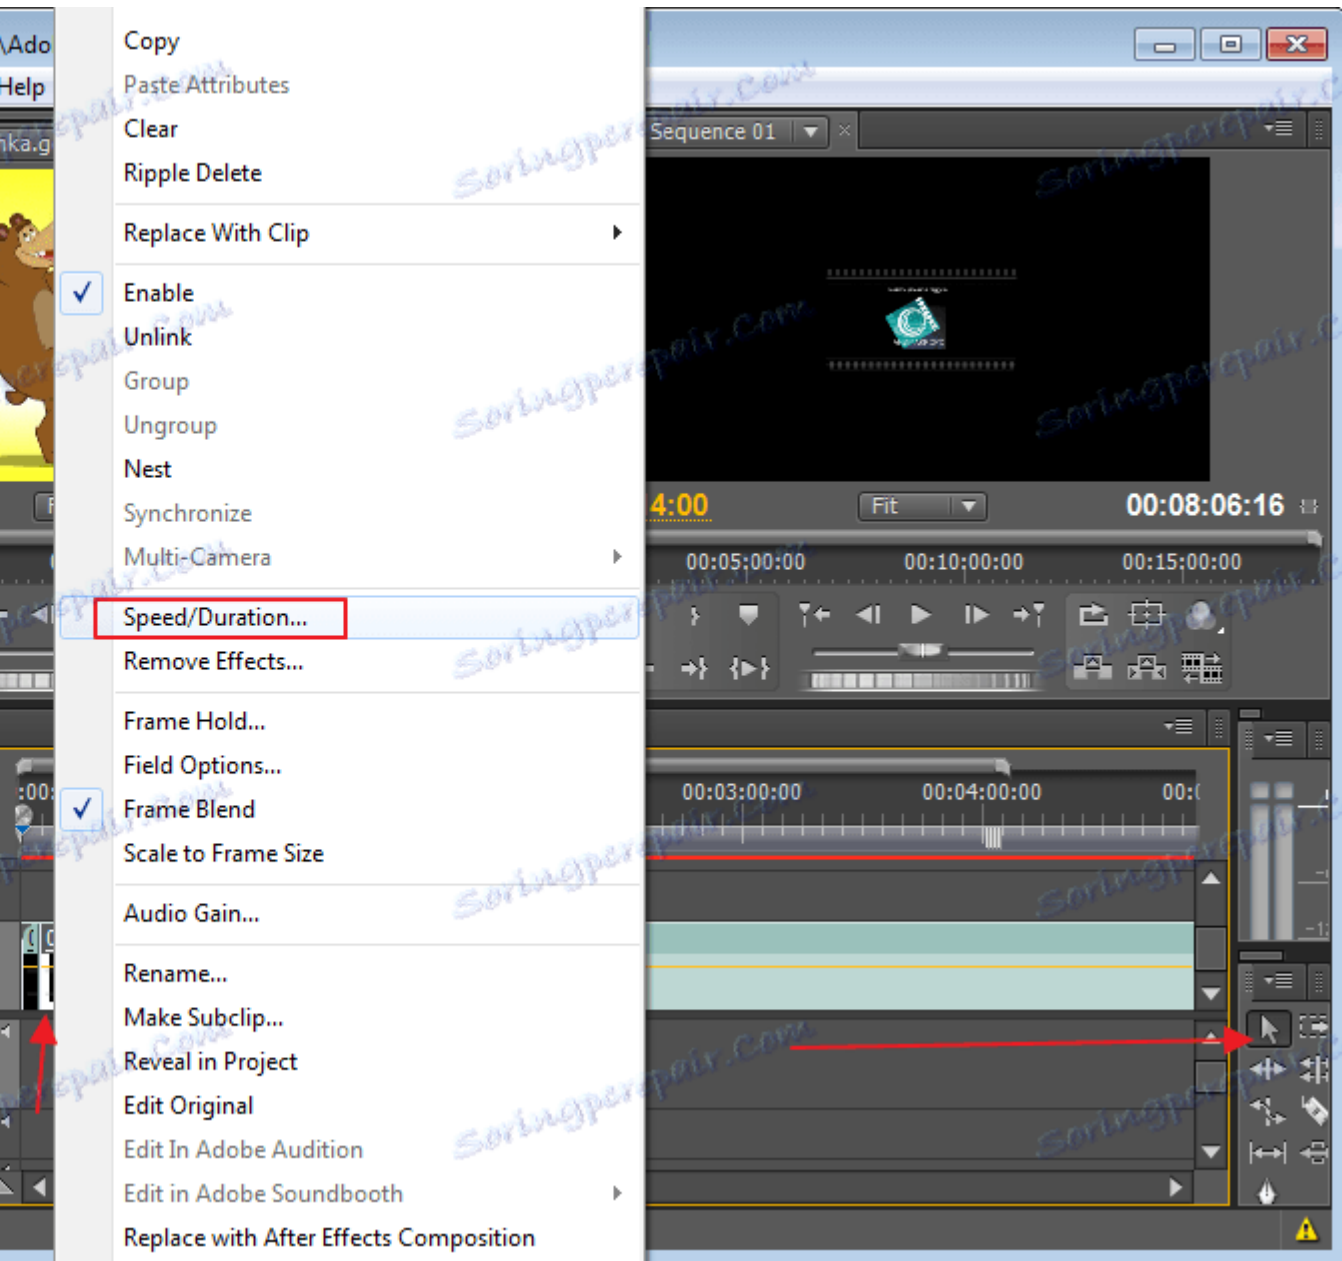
\Ado
Help
nka.g

Copy
Paste Attributes
Clear
Ripple Delete
Replace With Clip
Enable
Unlink
Group
Ungroup
Nest
Synchronize
Multi-Camera
Speed/Duration...
Remove Effects...
Frame Hold...
Field Options...
Frame Blend
Scale to Frame Size
Audio Gain...
Rename...
Make Subclip...
Reveal in Project
Edit Original
Edit In Adobe Audition
Edit in Adobe Soundbooth
Replace with After Effects Composition

Sequence 01
4:00
Fit
00:08:06:16
00:05:00:00
00:10:00:00
00:15:00:00
00:03:00:00
00:04:00:00
00:(

Soringpcrepair.com